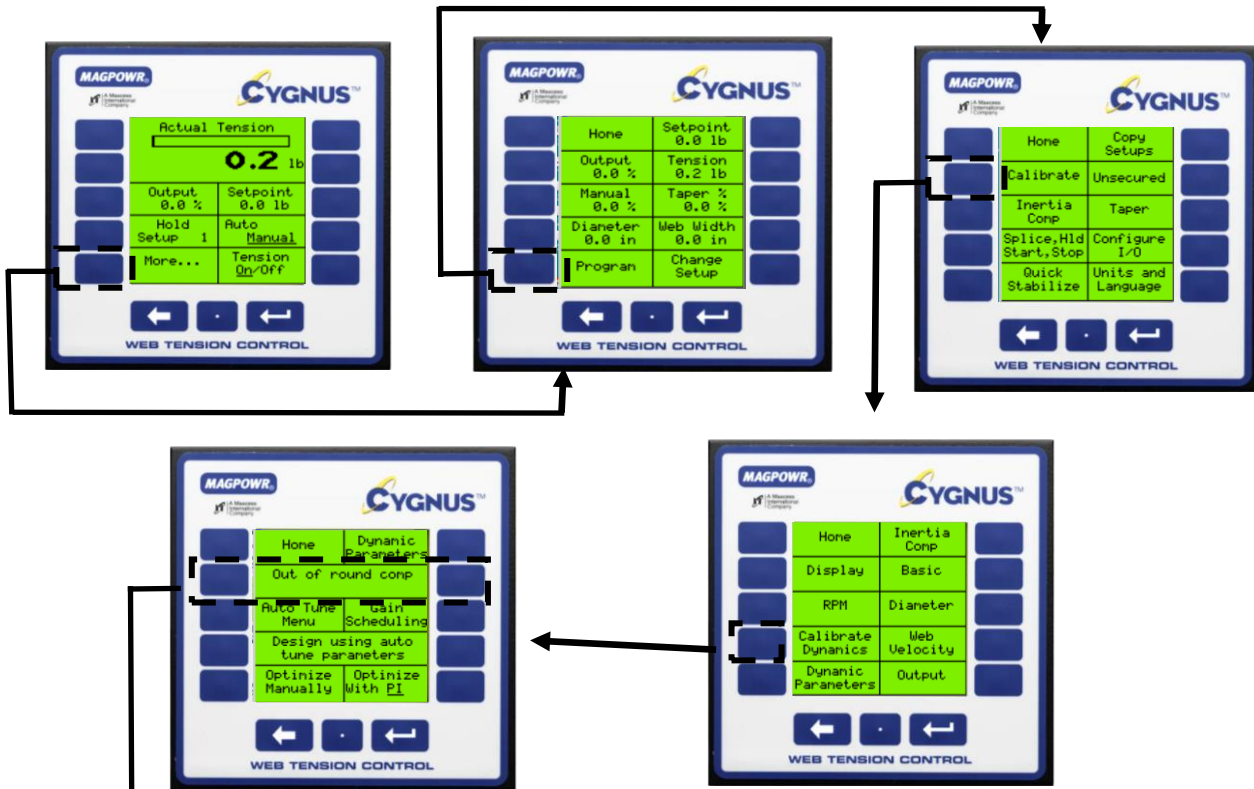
MAGPOWR
A Maxcess International Company
CYGNUS™
Actual Tension
0.2 lb
Output 0.0 %
Setpoint 0.0 lb
Hold Setup 1
Auto Manual
More...
Tension On/Off
WEB TENSION CONTROL

MAGPOWR
A Maxcess International Company
CYGNUS™
Hone
Setpoint 0.0 lb
Output 0.0 %
Tension 0.2 lb
Manual 0.0 %
Taper % 0.0 %
Dianeter 0.0 in
Web Width 0.0 in
Progran
Change Setup
WEB TENSION CONTROL

MAGPOWR
A Maxcess International Company
CYGNUS™
Hone
Copy Setups
Calibrate
Unsecured
Inertia Conp
Taper
Splice,Hld Start,Stop
Configure I/O
Quick Stabilize
Units and Language
WEB TENSION CONTROL

MAGPOWR
A Maxcess International Company
CYGNUS™
Hone
Dynanic Paraneters
Out of round conp
Auto Tune Menu
Gain Scheduling
Design using auto tune parameters
Optimize Manually
Optimize With PI
WEB TENSION CONTROL

MAGPOWR
A Maxcess International Company
CYGNUS™
Hone
Inertia Conp
Display
Basic
RPM
Dianeter
Calibrate Dynanics
Web Velocity
Dynanic Paraneters
Output
WEB TENSION CONTROL